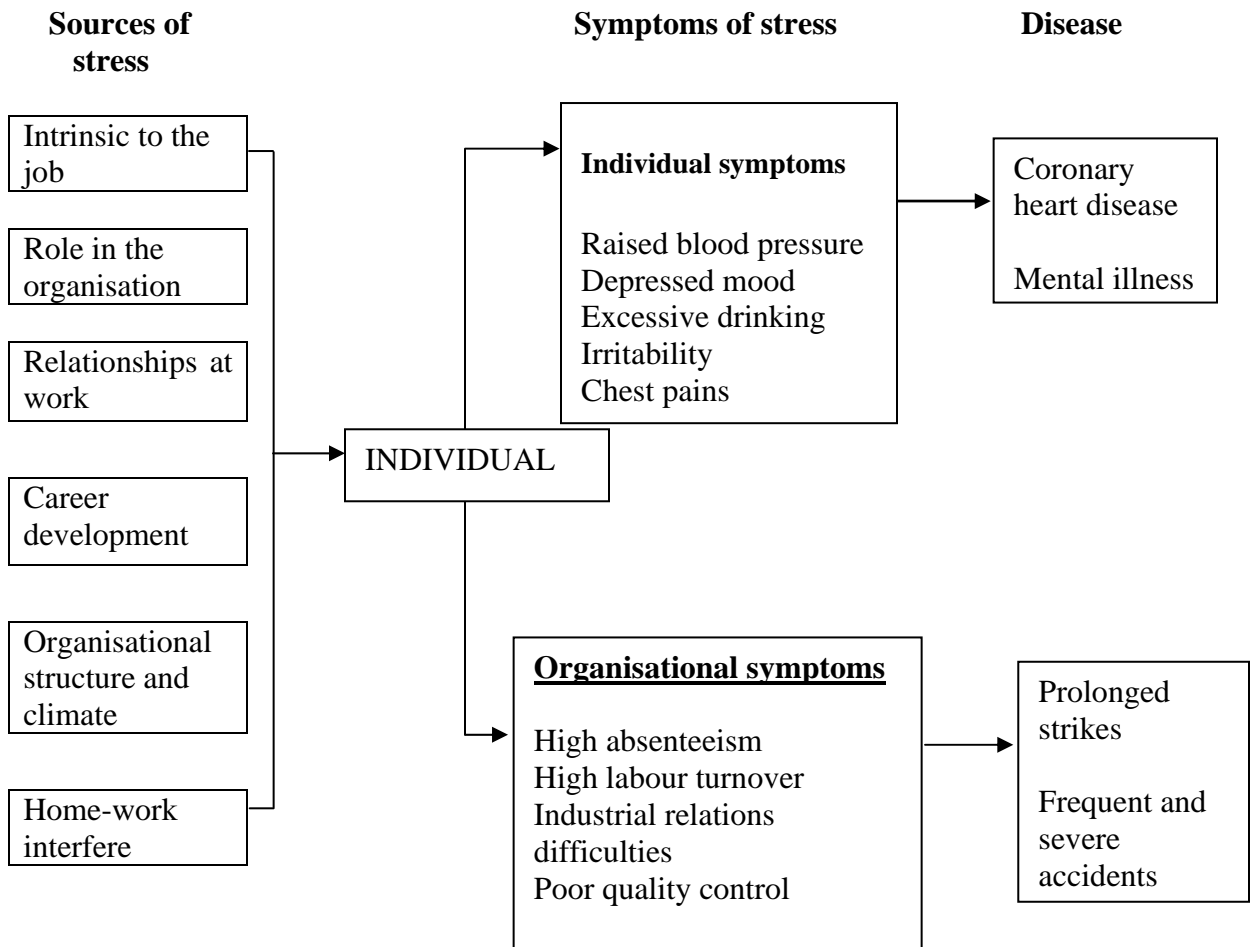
Sources of stress

Symptoms of stress

Disease

Intrinsic to the job

Role in the organisation

Relationships at work

Career development

Organisational structure and climate

Home-work interfere

INDIVIDUAL

Individual symptoms

Raised blood pressure
Depressed mood
Excessive drinking
Irritability
Chest pains

Coronary heart disease

Mental illness

Organisational symptoms

High absenteeism
High labour turnover
Industrial relations difficulties
Poor quality control

Prolonged strikes

Frequent and severe accidents